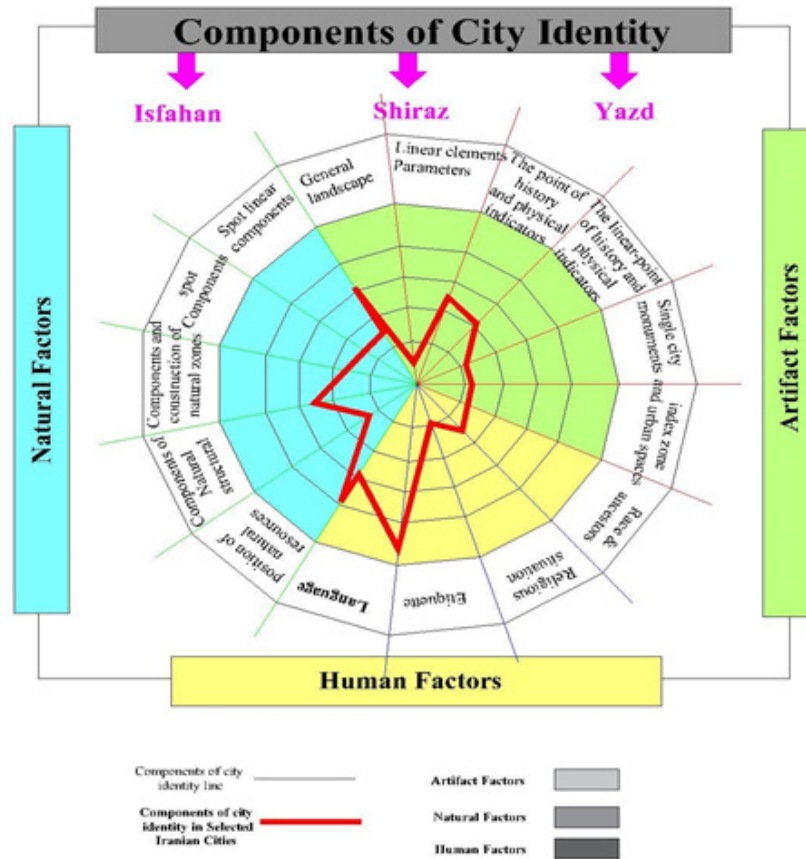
Components of City Identity

Isfahan

Shiraz

Yazd

Natural Factors

Artifact Factors

Human Factors

General landscape

Linear elements Parameters

The point of history and physical indicators

The linear-point of history and physical indicators

Single city monuments

index zone and urban spaces

Race & ancestors

Religious situation

Etiquette

Language

position of natural resources

Components of Natural structural

Components and construction of natural zones

spot Components

Spot linear components

Components of city identity line

Components of city identity in Selected Iranian Cities

Artifact Factors

Natural Factors

Human Factors